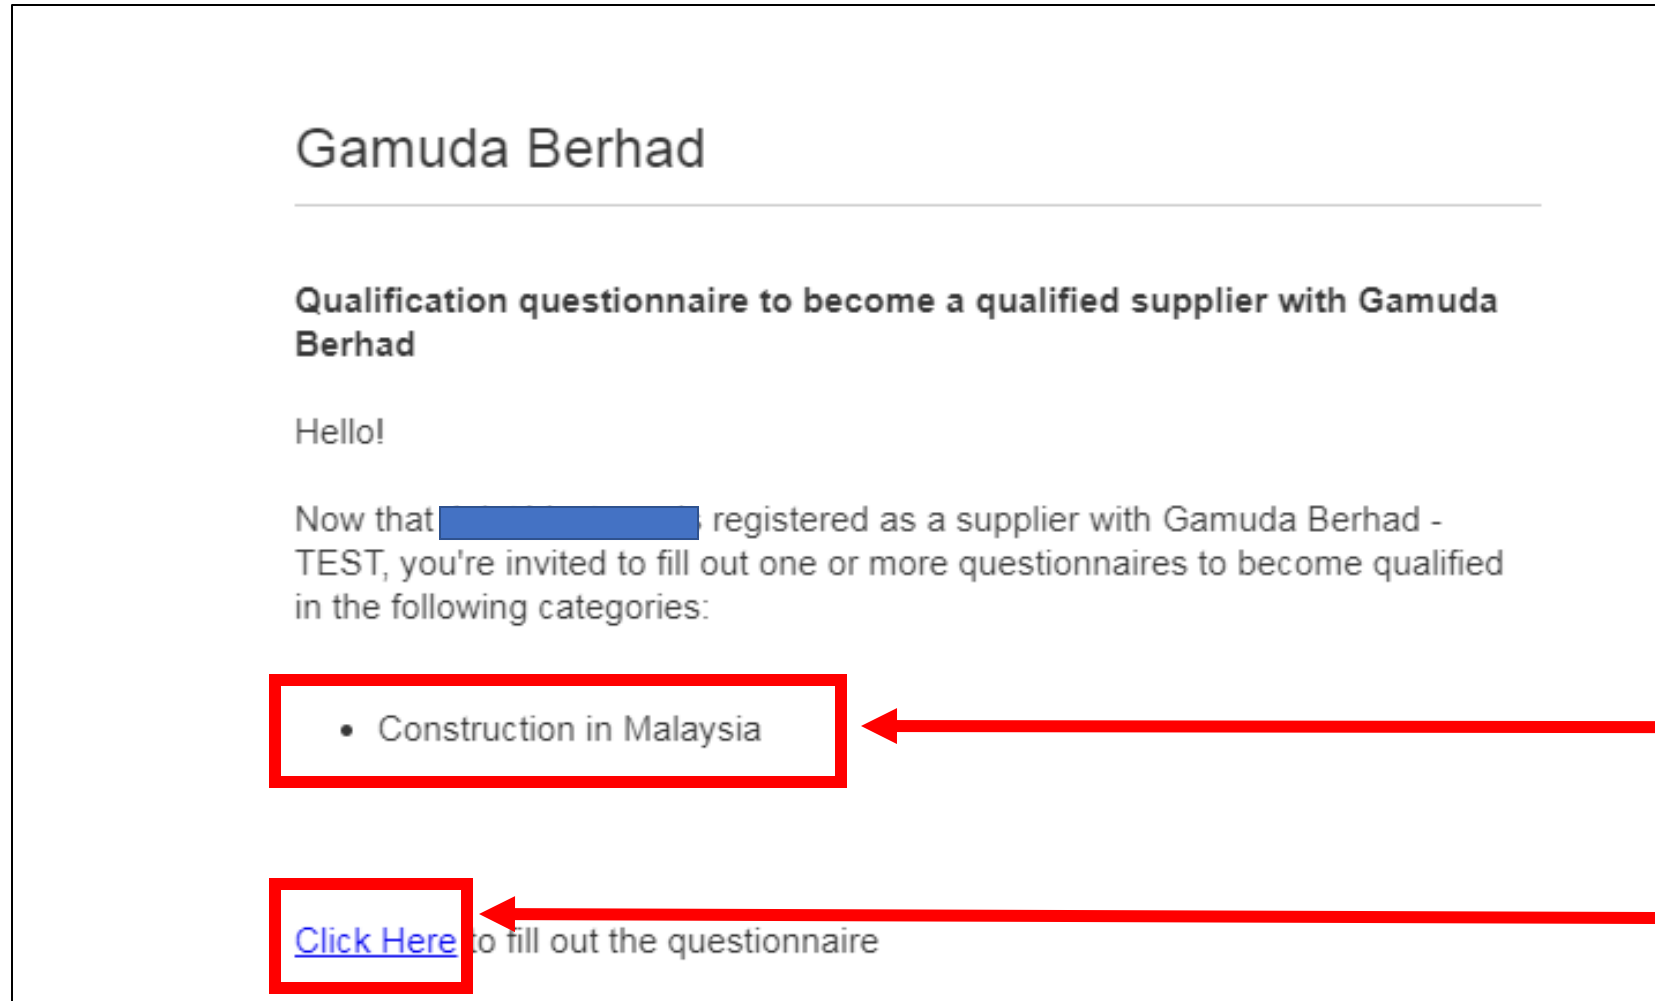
Gamuda Berhad

**Qualification questionnaire to become a qualified supplier with Gamuda Berhad**

Hello!

Now that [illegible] registered as a supplier with Gamuda Berhad - TEST, you're invited to fill out one or more questionnaires to become qualified in the following categories:

- Construction in Malaysia

Click Here to fill out the questionnaire